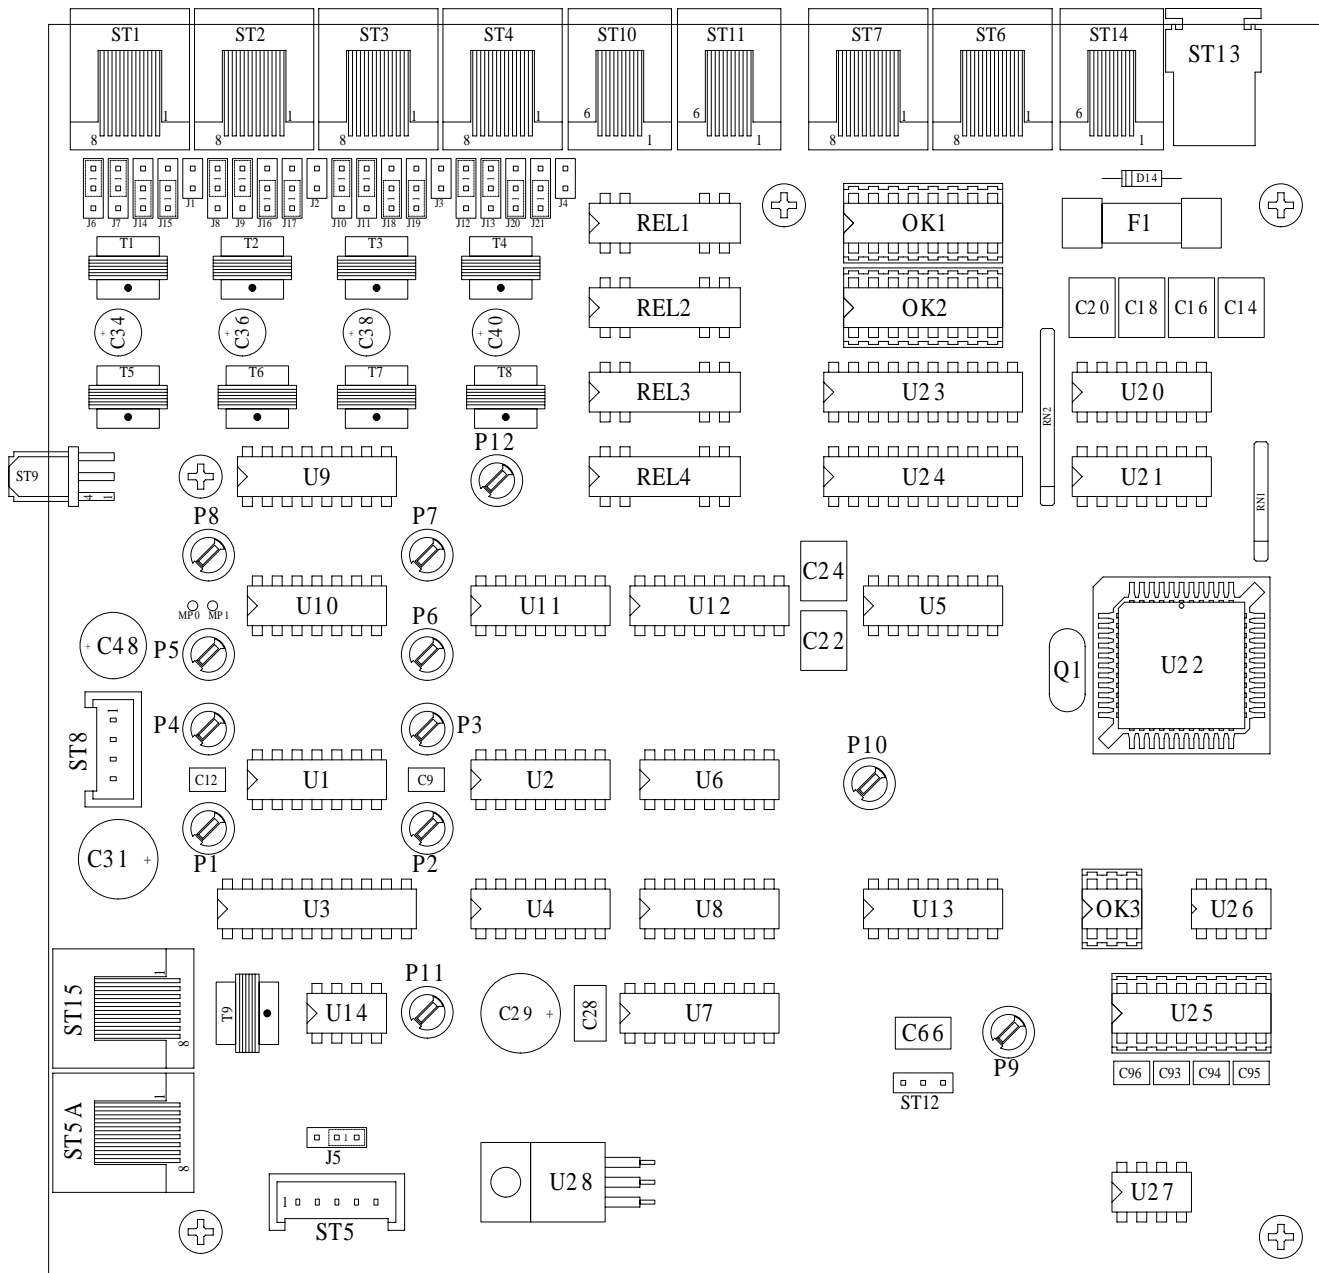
ST1 ST2 ST3 ST4 ST10 ST11 ST7 ST6 ST14 ST13

8 1 8 1 8 1 8 1 6 1 6 1 8 1 8 1 6 1

J6 J7 J14 J15 J1 J8 J9 J16 J17 J2 J10 J11 J18 J19 J3 J12 J13 J20 J21 J4

REL1 OK1 D14 F1

T1 T2 T3 T4

REL2 OK2

C34 C36 C38 C40 C20 C18 C16 C14

T5 T6 T7 T8

REL3 U23 U20 RN2

ST9 U9 P12 REL4 U24 U21 RN1

P8 P7

MP0 MP1 U10 U11 U12 C24 U5

C48 P5 P6 C22 Q1 U22

ST8 P4 P3

C12 U1 C9 U2 U6 P10

C31 P1 P2

U3 U4 U8 U13 OK3 U26

ST15 T9 U14 P11 C29 C28 U7 U25

C66 P9

C96 C93 C94 C95

ST12

ST5A J5

U28

ST5 U27